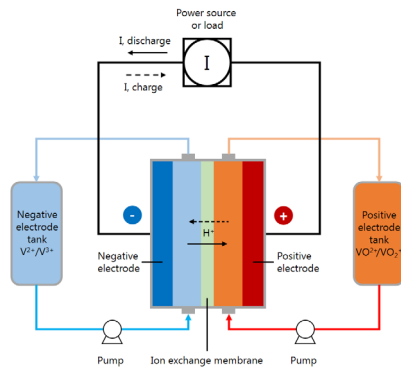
Power source or load

I, discharge

I, charge

I

Negative electrode tank $V^{2+}/V^{3+}$

-

$H^+$

+

Positive electrode tank $VO^{2+}/VO_2^+$

Negative electrode

Positive electrode

Pump

Ion exchange membrane

Pump